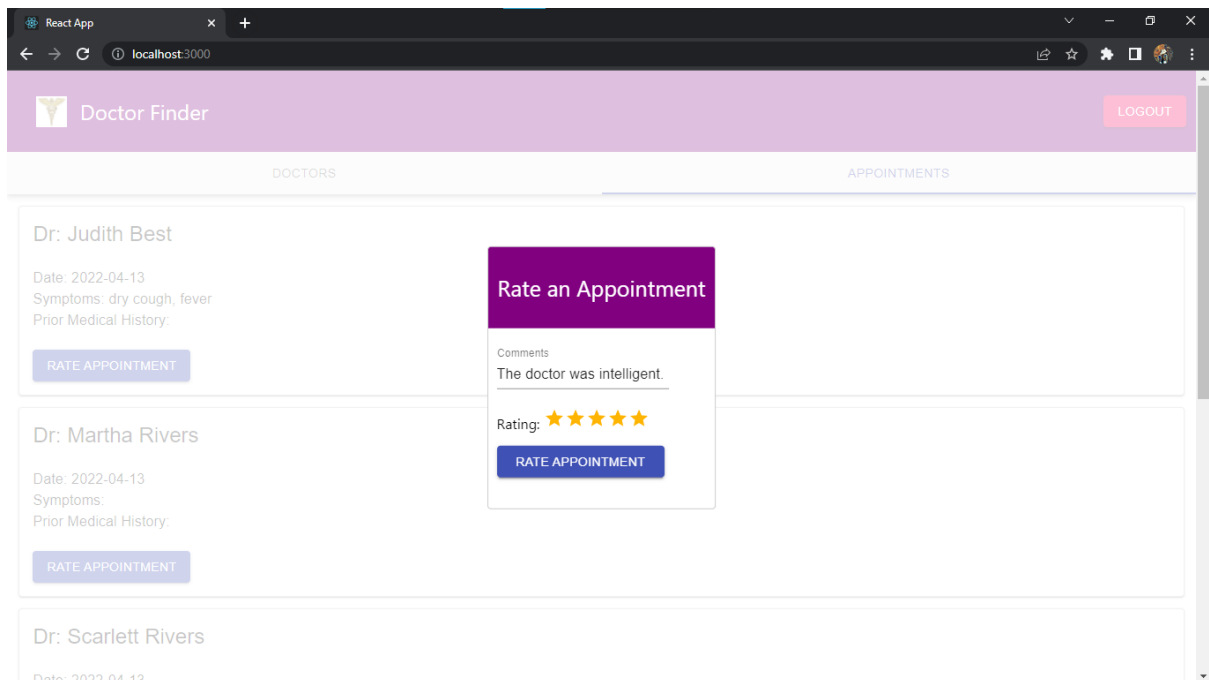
React App

localhost:3000

Doctor Finder

LOGOUT

DOCTORS

APPOINTMENTS

Dr: Judith Best

Date: 2022-04-13
Symptoms: dry cough, fever
Prior Medical History:

RATE APPOINTMENT

Dr: Martha Rivers

Date: 2022-04-13
Symptoms:
Prior Medical History:

RATE APPOINTMENT

Dr: Scarlett Rivers

Date: 2022-04-13

Rate an Appointment

Comments
The doctor was intelligent.

Rating: ★★★★★

RATE APPOINTMENT